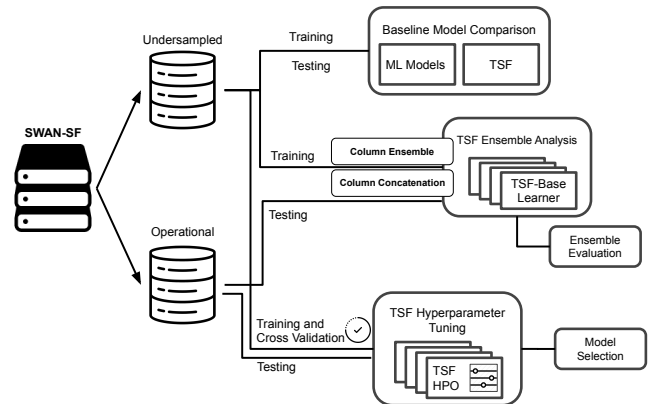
SWAN-SF

Undersampled

Operational

Training

Testing

Baseline Model Comparison

ML Models

TSF

Training

Column Ensemble

Column Concatenation

TSF Ensemble Analysis

TSF-Base Learner

Testing

Ensemble Evaluation

Training and Cross Validation

TSF Hyperparameter Tuning

TSF HPO

Testing

Model Selection